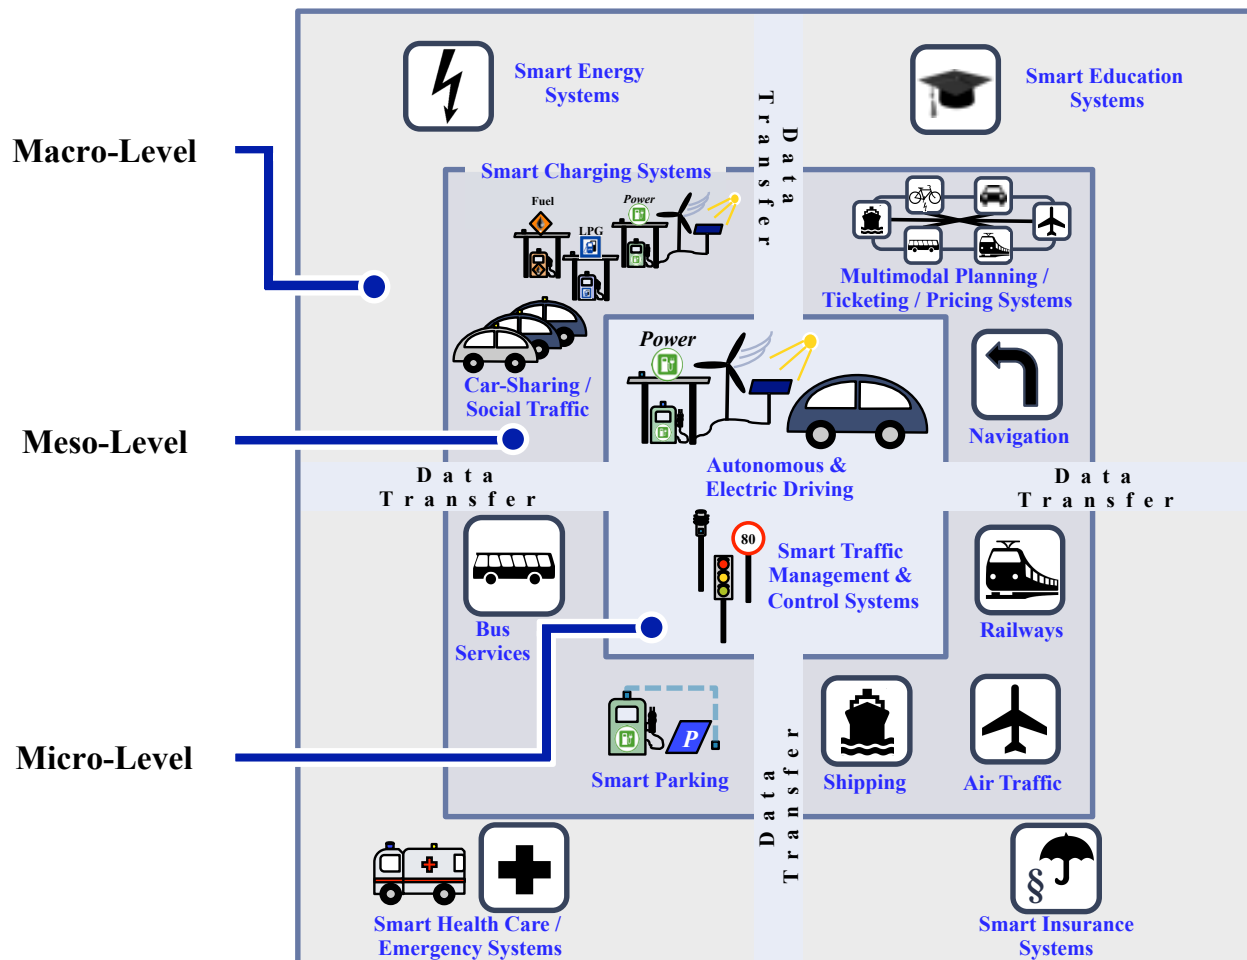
Macro-Level

Meso-Level

Micro-Level

Smart Energy Systems

Smart Education Systems

Data Transfer

Smart Charging Systems

Fuel

LPG

Power

Multimodal Planning / Ticketing / Pricing Systems

Car-Sharing / Social Traffic

Power

Navigation

Autonomous & Electric Driving

Data Transfer

Data Transfer

80

Smart Traffic Management & Control Systems

Bus Services

Railways

P

Smart Parking

Shipping

Air Traffic

Data Transfer

Smart Health Care / Emergency Systems

§

Smart Insurance Systems